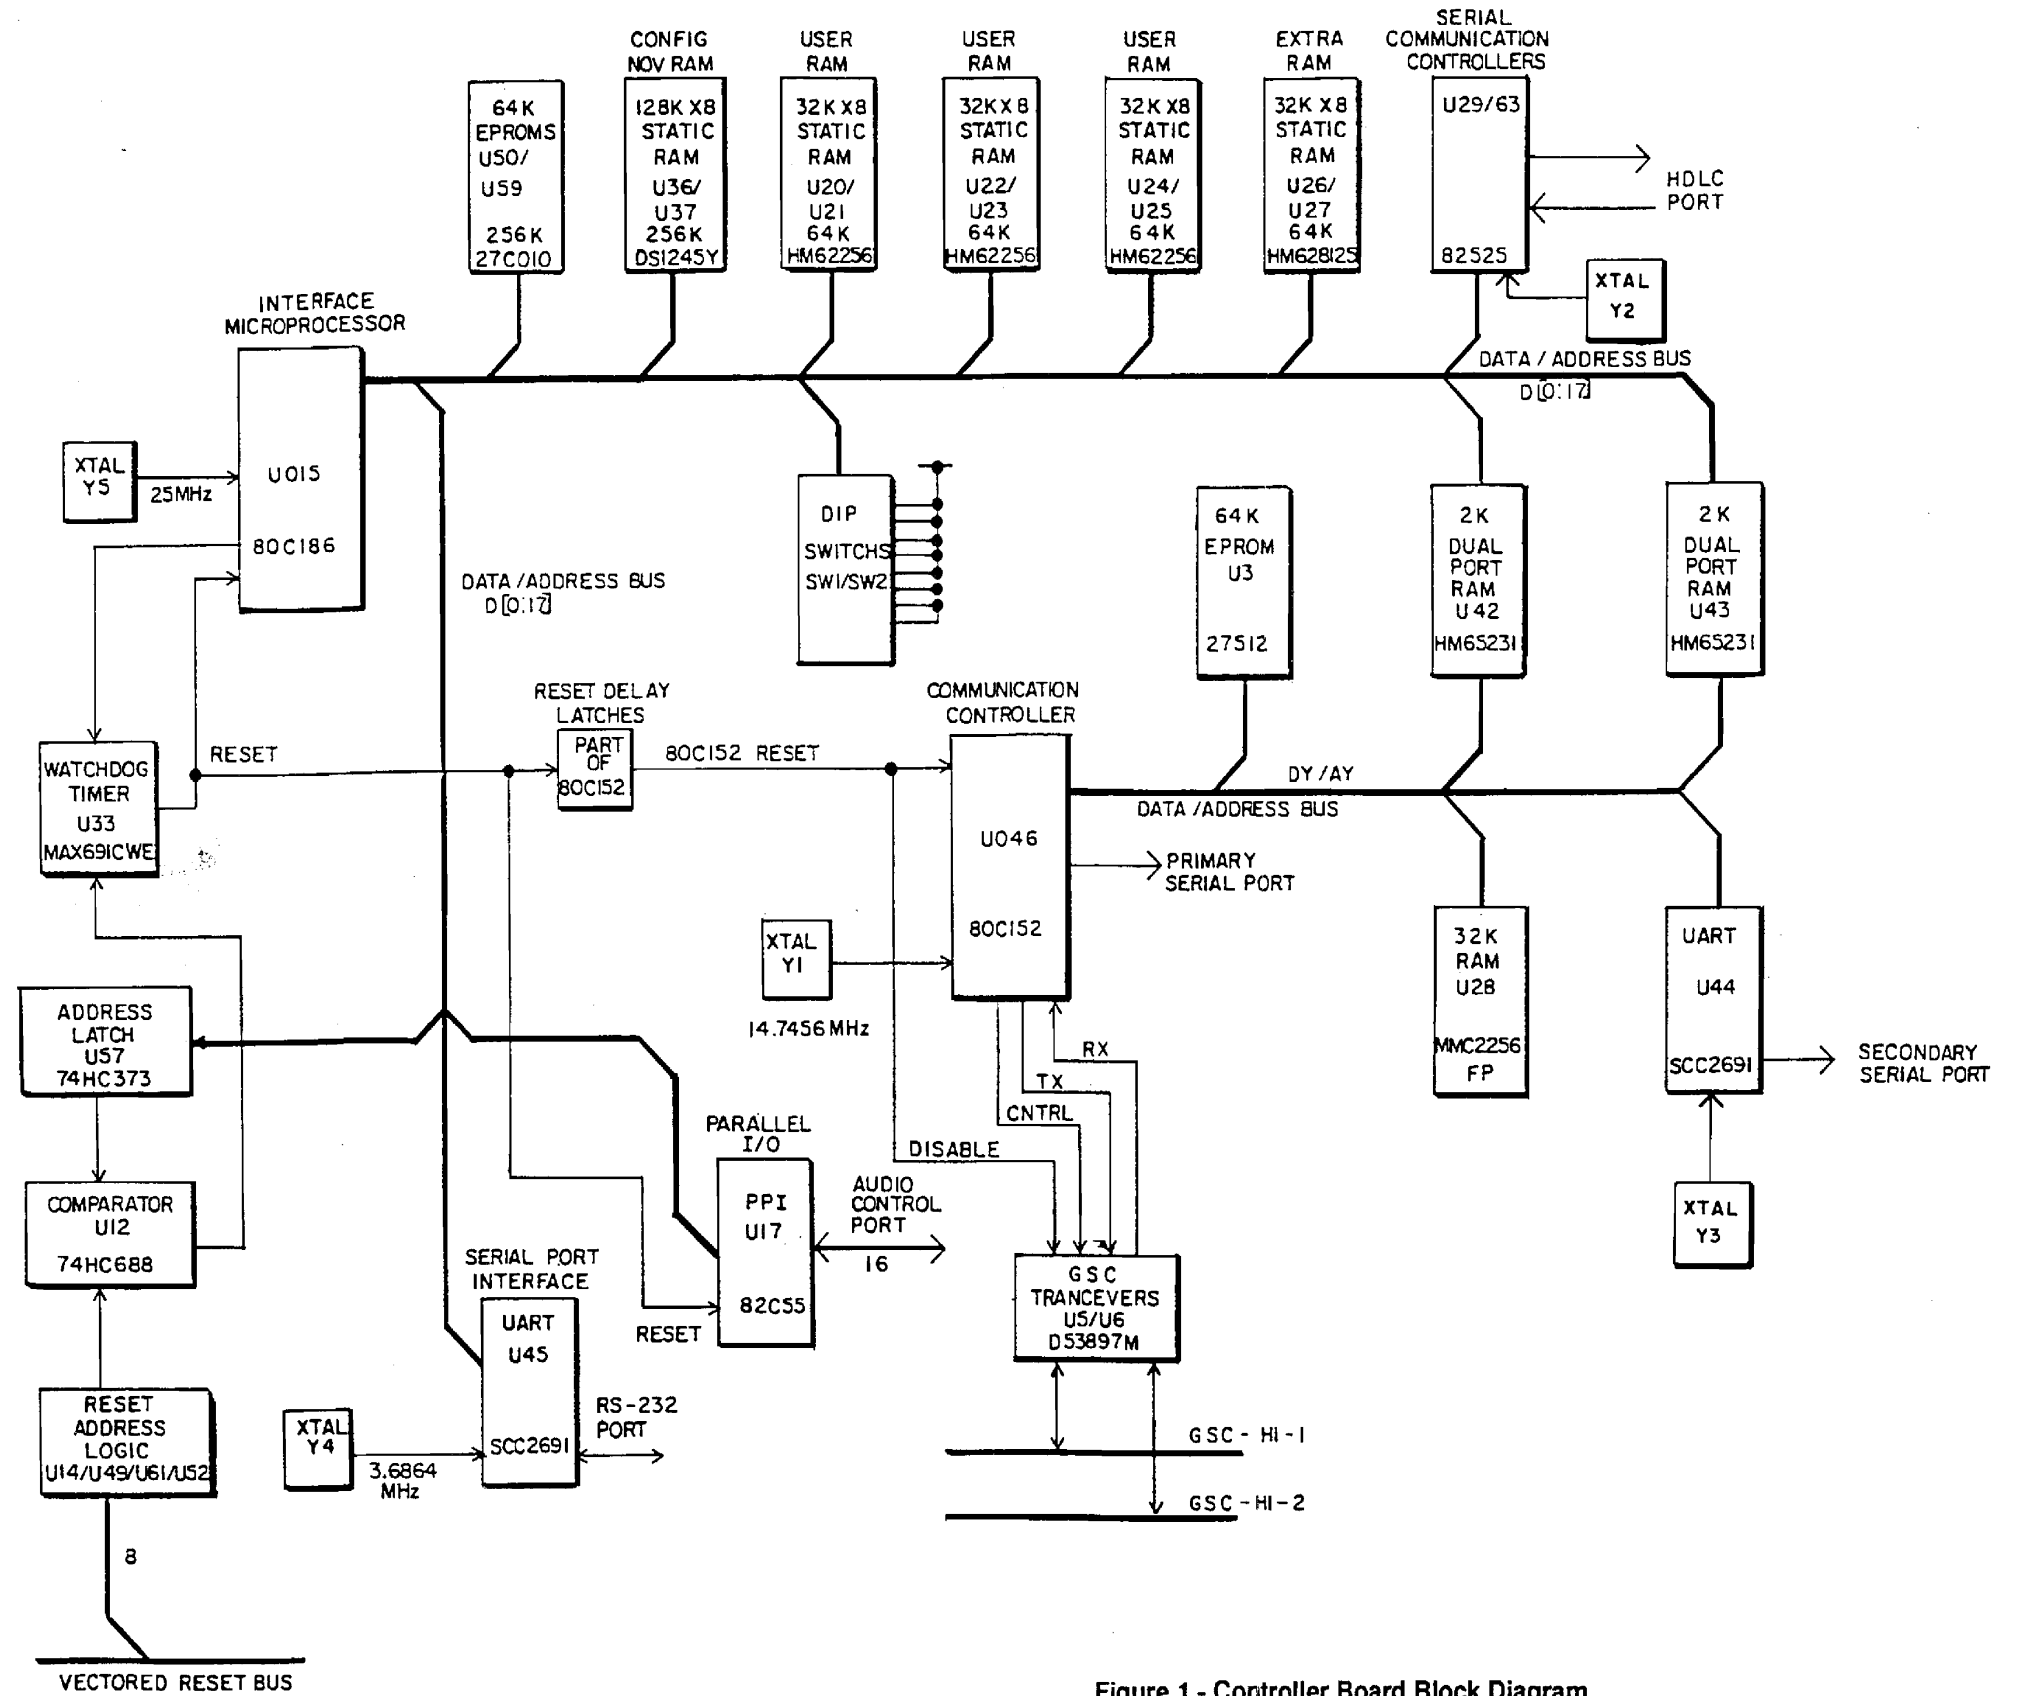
CONFIG NOV RAM

USER RAM

USER RAM

USER RAM

EXTRA RAM

SERIAL COMMUNICATION CONTROLLERS

64K EPROMS U50/ U59 256K 27C010

128K X8 STATIC RAM U36/ U37 256K DS1245Y

32K X8 STATIC RAM U20/ U21 64K HM62256

32K X 8 STATIC RAM U22/ U23 64K HM62256

32K X8 STATIC RAM U24/ U25 64K HM62256

32K X8 STATIC RAM U26/ U27 64K HM628125

U29/63

82525

HDLC PORT

XTAL Y2

INTERFACE MICROPROCESSOR

DATA / ADDRESS BUS D[0:17]

XTAL Y5

25MHz

U015

80C186

DATA /ADDRESS BUS D[0:17]

DIP SWITCHS SW1/SW2

64K EPROM U3 27512

2K DUAL PORT RAM U42 HM65231

2K DUAL PORT RAM U43 HM65231

RESET DELAY LATCHES

PART OF 80C152

80C152 RESET

COMMUNICATION CONTROLLER

WATCHDOG TIMER U33 MAX691CWE

RESET

U046

80C152

DY /AY

DATA /ADDRESS BUS

PRIMARY SERIAL PORT

XTAL Y1

14.7456 MHz

32K RAM U28 MMC2256 FP

UART U44 SCC2691

SECONDARY SERIAL PORT

ADDRESS LATCH U57 74HC373

RX

TX

CNTRL

DISABLE

PARALLEL I/O

PPI U17 82C55

AUDIO CONTROL PORT

16

COMPARATOR U12 74HC688

SERIAL PORT INTERFACE

UART U45 SCC2691

RESET

GSC TRANCEVERS U5/U6 D53897M

XTAL Y3

RS-232 PORT

RESET ADDRESS LOGIC U14/U49/U61/U52

XTAL Y4

3.6864 MHz

GSC - HI - 1

GSC - HI - 2

8

VECTORED RESET BUS

Figure 1 - Controller Board Block Diagram